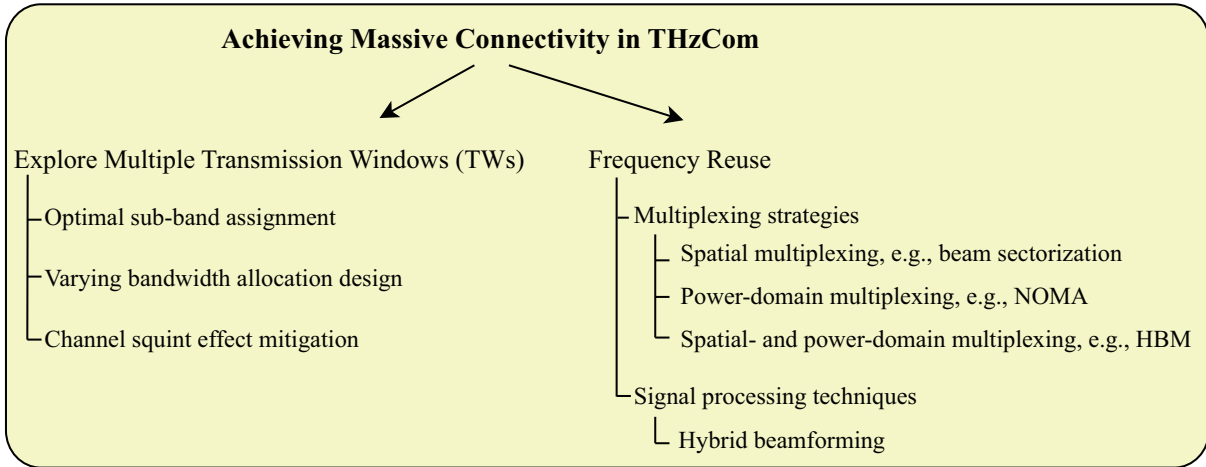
Achieving Massive Connectivity in THzCom

Explore Multiple Transmission Windows (TWs)

Optimal sub-band assignment

Varying bandwidth allocation design

Channel squint effect mitigation

Frequency Reuse

Multiplexing strategies

Spatial multiplexing, e.g., beam sectorization

Power-domain multiplexing, e.g., NOMA

Spatial- and power-domain multiplexing, e.g., HBM

Signal processing techniques

Hybrid beamforming